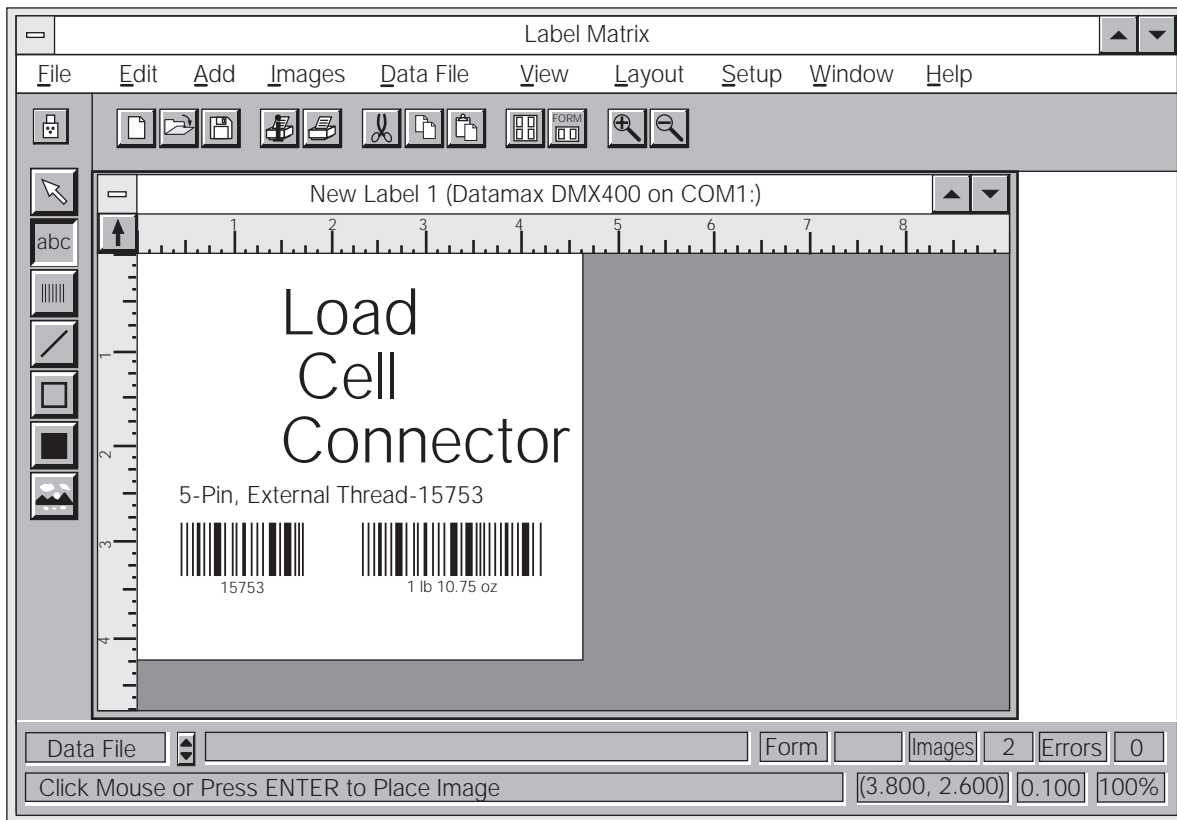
Label Matrix

File Edit Add Images Data File View Layout Setup Window Help

FORM

abc

New Label 1 (Datamax DMX400 on COM1:)

1 2 3 4 5 6 7 8

1 2 3 4

Load
Cell
Connector

5-Pin, External Thread-15753

15753

1 lb 10.75 oz

Data File

Form

Images 2

Errors 0

Click Mouse or Press ENTER to Place Image

(3.800, 2.600) 0.100 100%